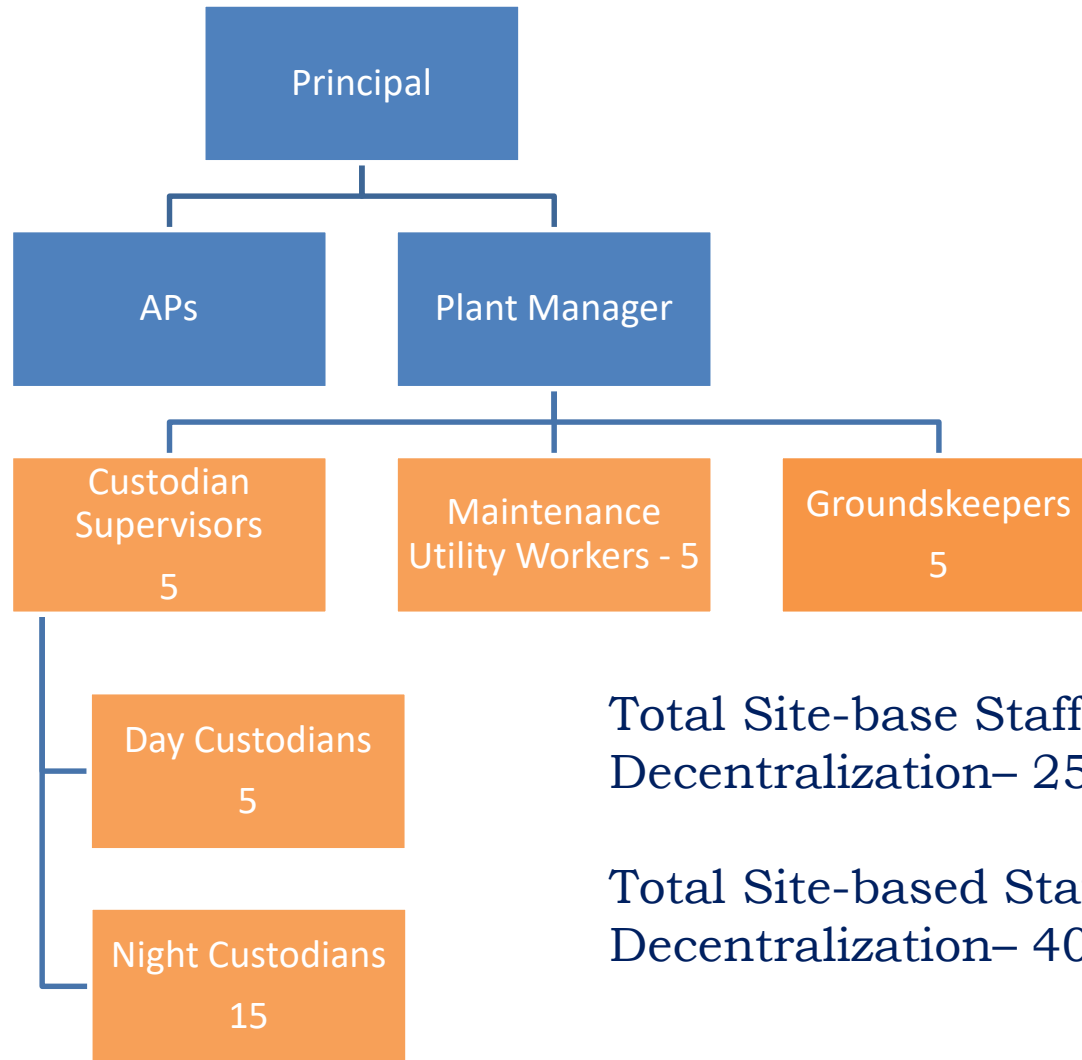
Principal

APs

Plant Manager

Custodian Supervisors 5

Maintenance Utility Workers - 5

Groundskeepers 5

Day Custodians 5

Night Custodians 15

Total Site-base Staff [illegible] Decentralization– 25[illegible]

Total Site-based Sta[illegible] Decentralization– 40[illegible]